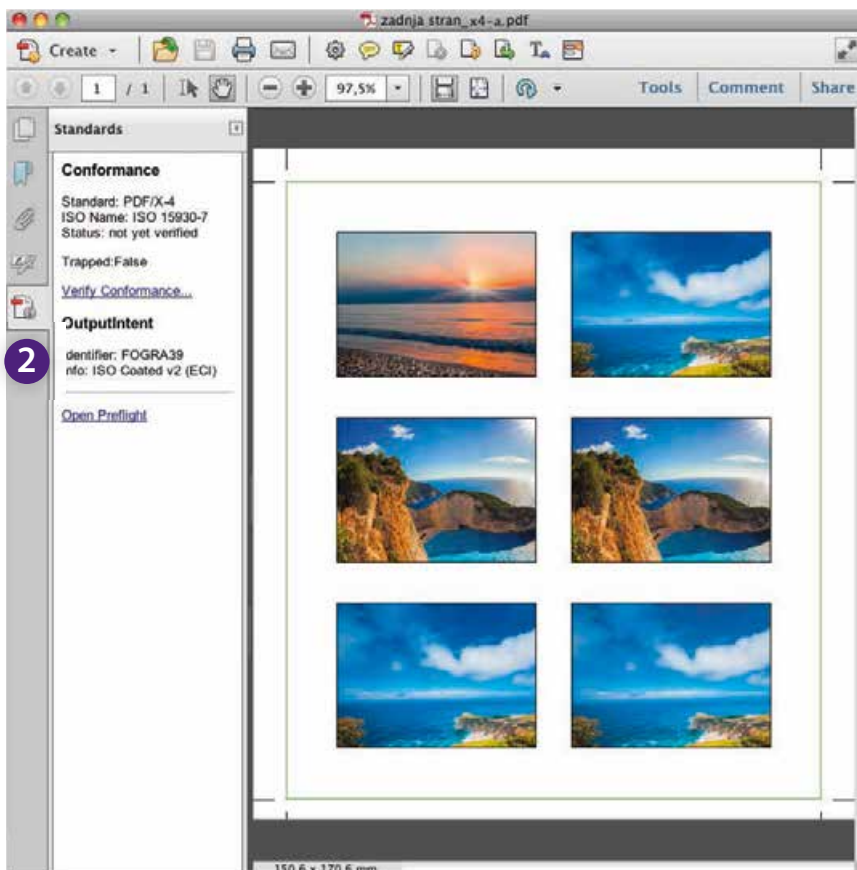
zadnja stran_x4-a.pdf

Create

1 / 1

97,5%

Tools Comment Share

Standards

Conformance

Standard: PDF/X-4
ISO Name: ISO 15930-7
Status: not yet verified

Trapped:False

Verify Conformance...

OutputIntent

2

dentifier: FOGRA39
nfo: ISO Coated v2 (ECI)

Open Preflight

150,6 x 170,6 mm